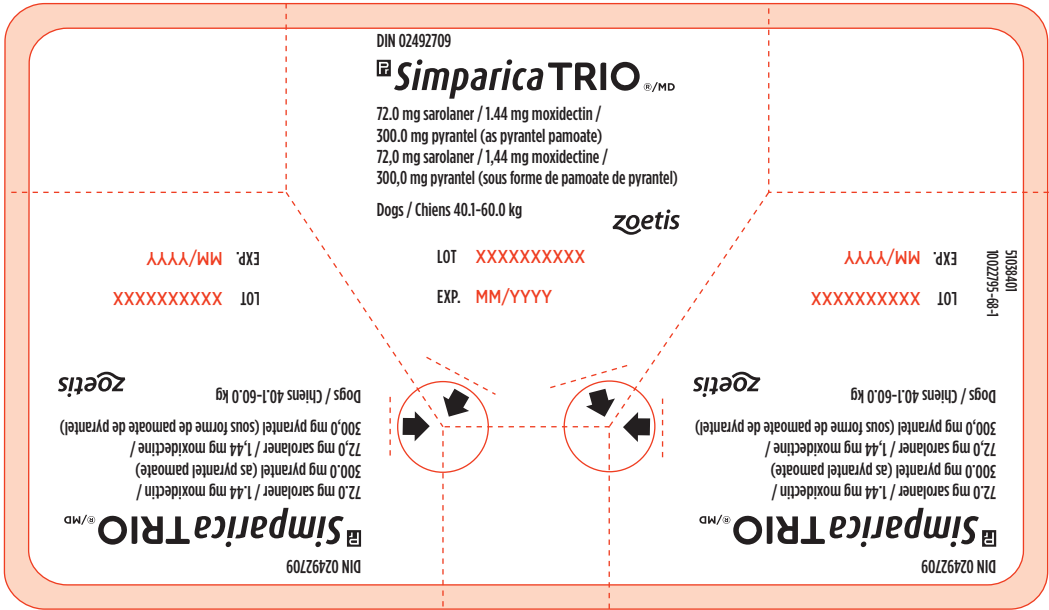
DIN 02492709

Simparica TRIO ®/MD

72.0 mg sarolaner / 1.44 mg moxidectin /
300.0 mg pyrantel (as pyrantel pamoate)
72,0 mg sarolaner / 1,44 mg moxidectine /
300,0 mg pyrantel (sous forme de pamoate de pyrantel)

Dogs / Chiens 40.1-60.0 kg

zoetis

LOT XXXXXXXXXX

EXP. MM/YYYY

EXP. MM/YYYY

LOT XXXXXXXXXX

zoetis

Dogs / Chiens 40.1-60.0 kg

300,0 mg pyrantel (sous forme de pamoate de pyrantel)
72,0 mg sarolaner / 1,44 mg moxidectine /
300.0 mg pyrantel (as pyrantel pamoate)
72.0 mg sarolaner / 1.44 mg moxidectin /

Simparica TRIO ®/MD

DIN 02492709

51038401
10022795-68-1

EXP. MM/YYYY

LOT XXXXXXXXXX

zoetis

Dogs / Chiens 40.1-60.0 kg

300,0 mg pyrantel (sous forme de pamoate de pyrantel)
72,0 mg sarolaner / 1,44 mg moxidectine /
300.0 mg pyrantel (as pyrantel pamoate)
72.0 mg sarolaner / 1.44 mg moxidectin /

Simparica TRIO ®/MD

DIN 02492709